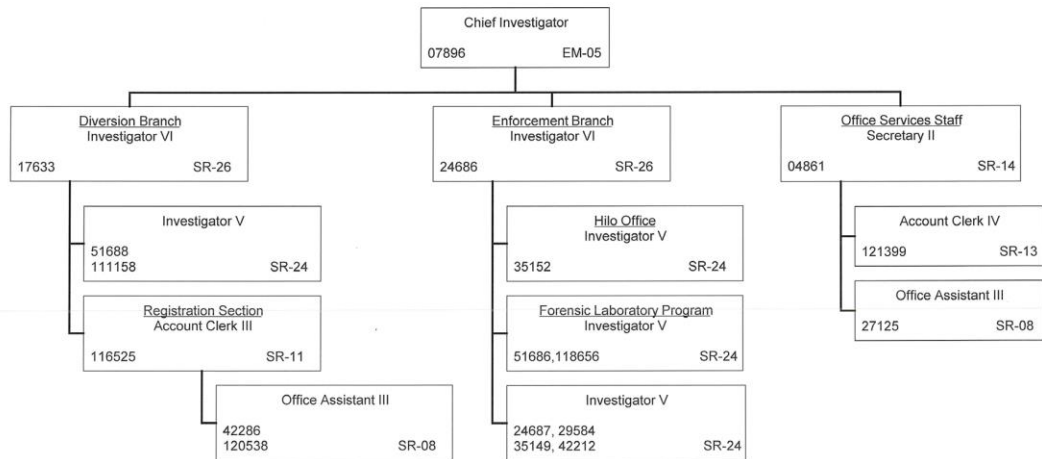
Chief Investigator
07896 EM-05

Diversion Branch
Investigator VI
17633 SR-26

Investigator V
51688
111158 SR-24

Registration Section
Account Clerk III
116525 SR-11

Office Assistant III
42286
120538 SR-08

Enforcement Branch
Investigator VI
24686 SR-26

Hilo Office
Investigator V
35152 SR-24

Forensic Laboratory Program
Investigator V
51686,118656 SR-24

Investigator V
24687, 29584
35149, 42212 SR-24

Office Services Staff
Secretary II
04861 SR-14

Account Clerk IV
121399 SR-13

Office Assistant III
27125 SR-08